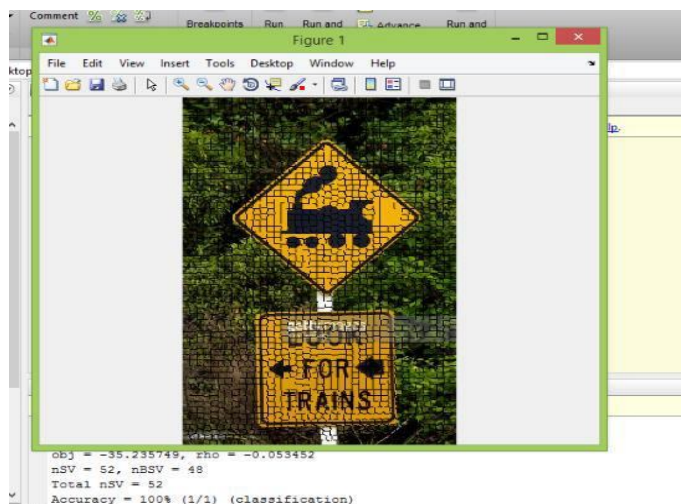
Comment
Breakpoints Run Run and Advance Run and
ktop
Figure 1
File Edit View Insert Tools Desktop Window Help
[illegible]
FOR
TRAINS
lp.
obj = -35.235749, rho = -0.053452
nSV = 52, nBSV = 48
Total nSV = 52
Accuracy = 100% (1/1) (classification)